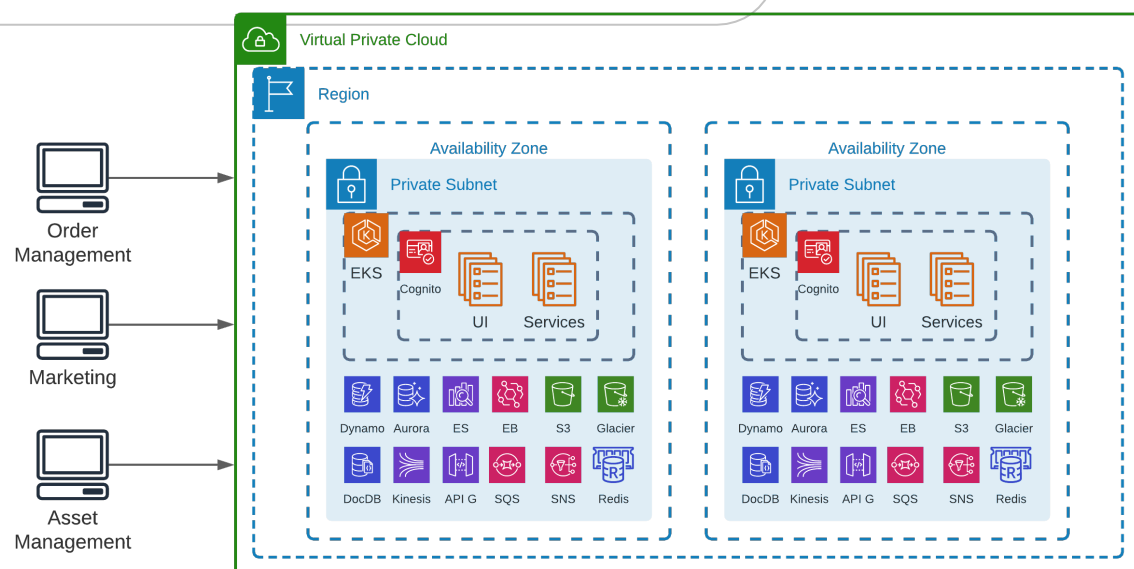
Virtual Private Cloud

Region

Order Management

Marketing

Asset Management

Availability Zone

Private Subnet

EKS

Cognito

UI

Services

Dynamo Aurora ES EB S3 Glacier

DocDB Kinesis API G SQS SNS Redis

Availability Zone

Private Subnet

EKS

Cognito

UI

Services

Dynamo Aurora ES EB S3 Glacier

DocDB Kinesis API G SQS SNS Redis